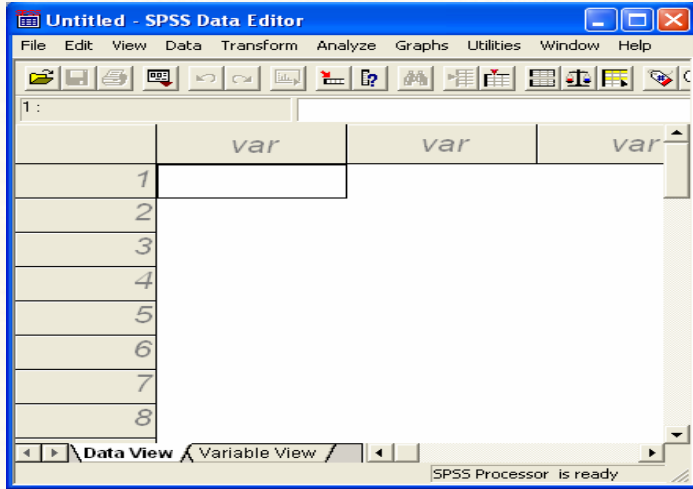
Untitled - SPSS Data Editor

File Edit View Data Transform Analyze Graphs Utilities Window Help

1 :

| | var | var | var |
|---|---|---|---|
| 1 | | | |
| 2 | | | |
| 3 | | | |
| 4 | | | |
| 5 | | | |
| 6 | | | |
| 7 | | | |
| 8 | | | |

Data View Variable View

SPSS Processor is ready